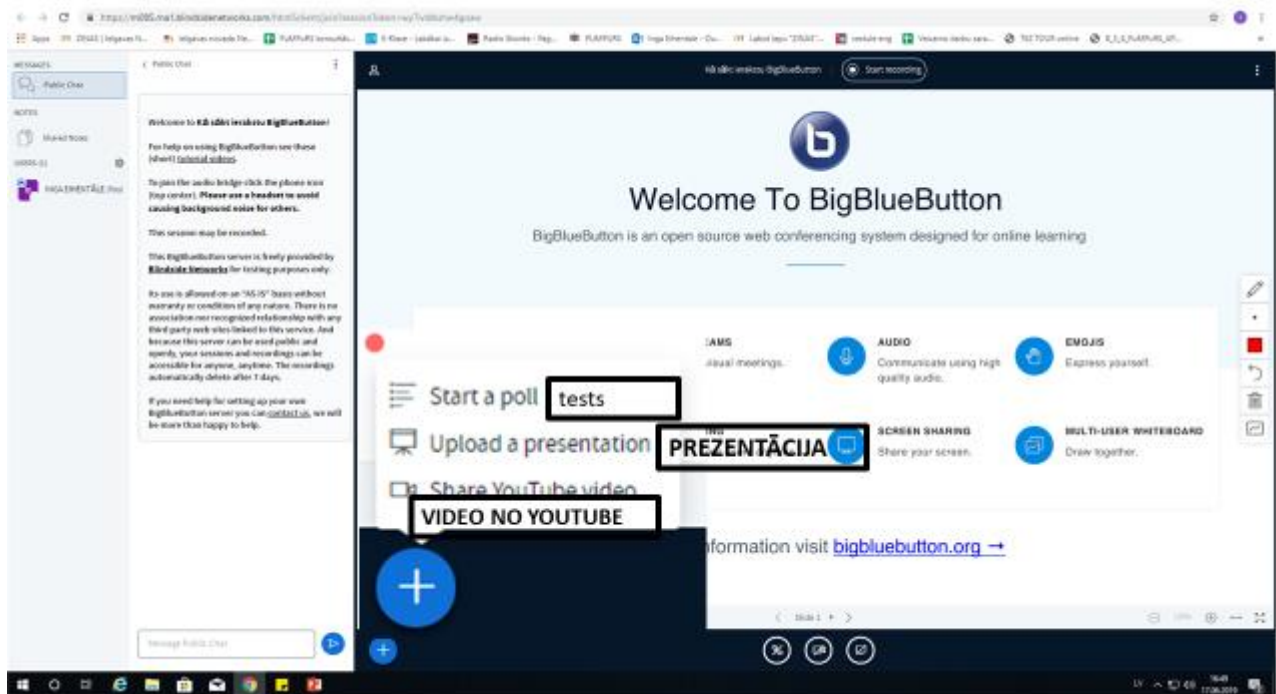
MESSAGES
Public Chat
NOTES
Shared Notes
USERS (1)
INGA EMERTĀLE (You)

< Public Chat

Welcome to **Kā sākt ieraksu BigBlueButton**!

For help on using BigBlueButton see these (short) tutorial videos.

To join the audio bridge click the phone icon (top center). **Please use a headset to avoid causing background noise for others.**

This session may be recorded.

This BigBlueButton server is freely provided by Blindside Networks for testing purposes only.

Its use is allowed on an "AS IS" basis without warranty or conditions of any nature. There is no association nor recognized relationship with any third party web sites linked to this service. And because this server can be used public and openly, your sessions and recordings can be accessible for anyone, anytime. The recordings automatically delete after 7 days.

If you need help for setting up your own BigBlueButton server you can contact us, we will be more than happy to help.

Message Public Chat

Kā sākt ieraksu BigBlueButton
Start recording

Welcome To BigBlueButton

BigBlueButton is an open source web conferencing system designed for online learning

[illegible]AMS
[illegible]isual meetings.

AUDIO
Communicate using high quality audio.

EMOJIS
Express yourself.

SCREEN SHARING
Share your screen.

MULTI-USER WHITEBOARD
Draw together.

Start a poll
tests

Upload a presentation
PREZENTĀCIJA

Share YouTube video
VIDEO NO YOUTUBE

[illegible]nformation visit bigbluebutton.org →

< Slide 1 >